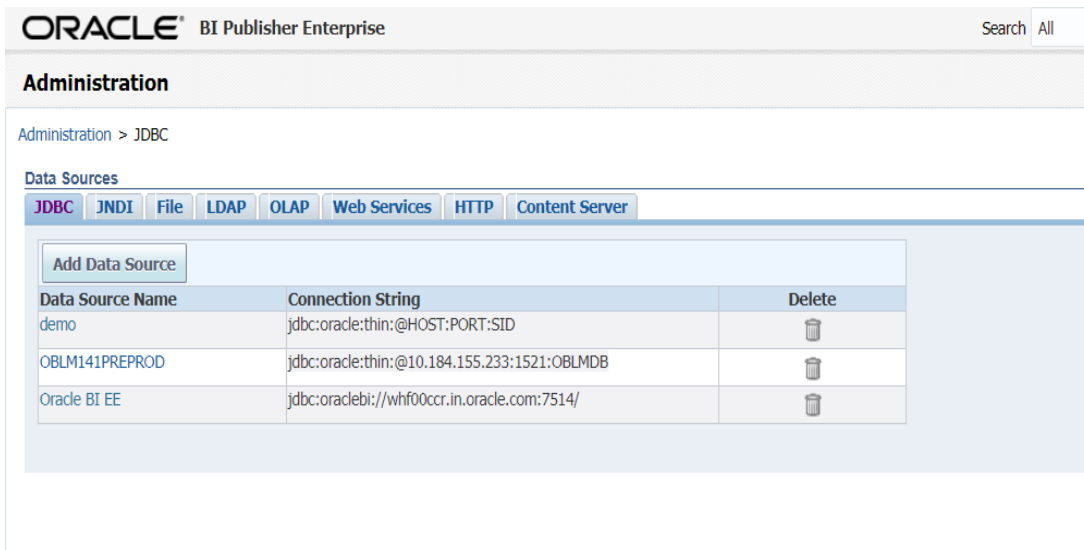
ORACLE® BI Publisher Enterprise

Search All

Administration

Administration > JDBC

Data Sources

JDBC | JNDI | File | LDAP | OLAP | Web Services | HTTP | Content Server

Add Data Source

| Data Source Name | Connection String | Delete |
|---|---|---|
| demo | jdbc:oracle:thin:@HOST:PORT:SID | |
| OBLM141PREPROD | jdbc:oracle:thin:@10.184.155.233:1521:OBLMDB | |
| Oracle BI EE | jdbc:oraclebi://whf00ccr.in.oracle.com:7514/ | |